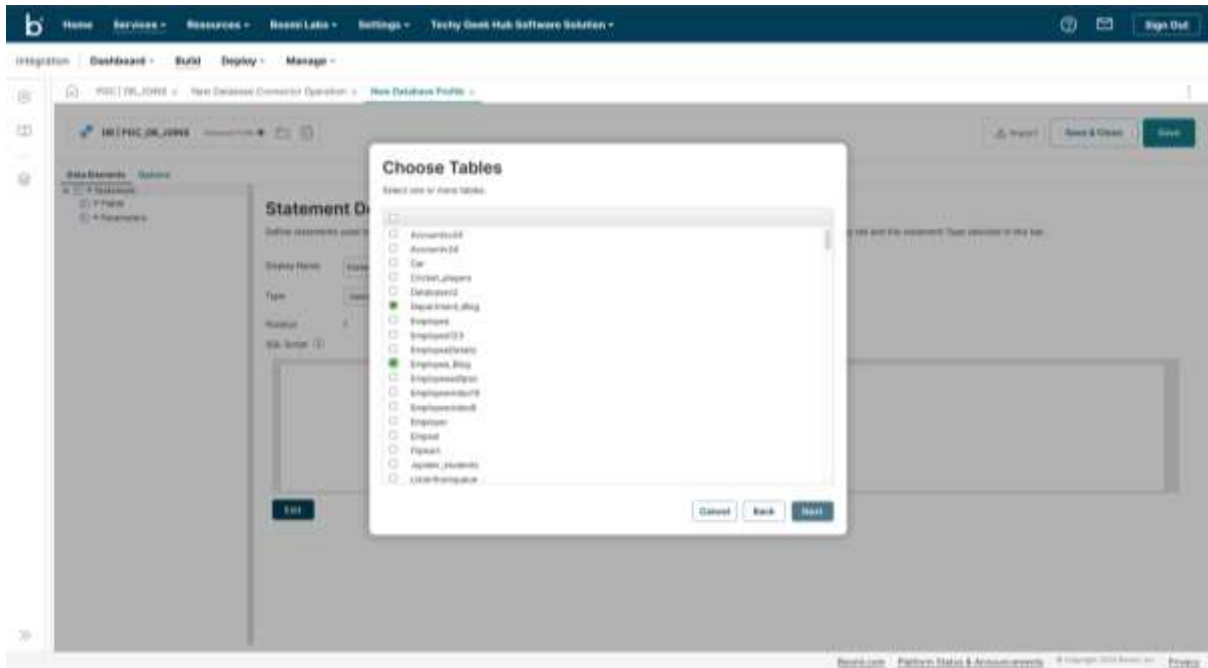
b Home Services Resources Boomi Labs Settings Techy Geek Hub Software Solution

Sign Out

Integration Dashboard Build Deploy Manage

POC | DB_JOINS New Database Connector Operation New Database Profile

DB | POC_DB_JOINS

Import Save & Close Save

Data Elements Options

Statements
Fields
Parameters

Statement D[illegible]

Display Name
Type
Position
SQL Script

Edit

Choose Tables

Select one or more tables.

Accounts24
Accounts24
Car
Cricket_players
Database2
Department_Blog
Employee
Employee123
EmployeeDetails
Employee_Blog
EmployeeSproc
Employeeindex19
Employeeindex8
Employer
Empsal
Flipkart
Jayalas_students
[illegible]

Cancel Back Next

Boomi.com Platform Status & Announcements © Copyright 2024 Boomi Inc. Privacy